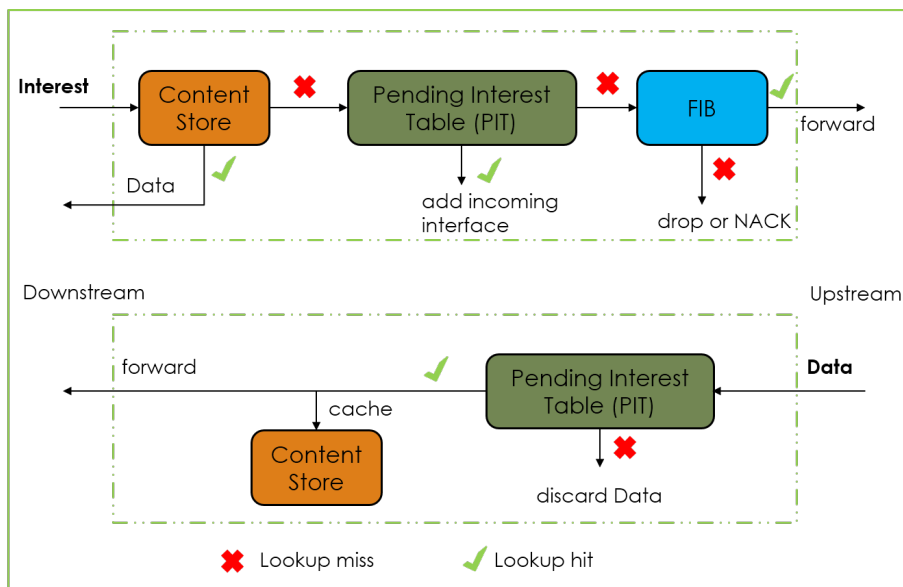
Interest

Content Store

Pending Interest Table (PIT)

FIB

forward

Data

add incoming interface

drop or NACK

Downstream

Upstream

forward

Pending Interest Table (PIT)

Data

cache

Content Store

discard Data

Lookup miss

Lookup hit